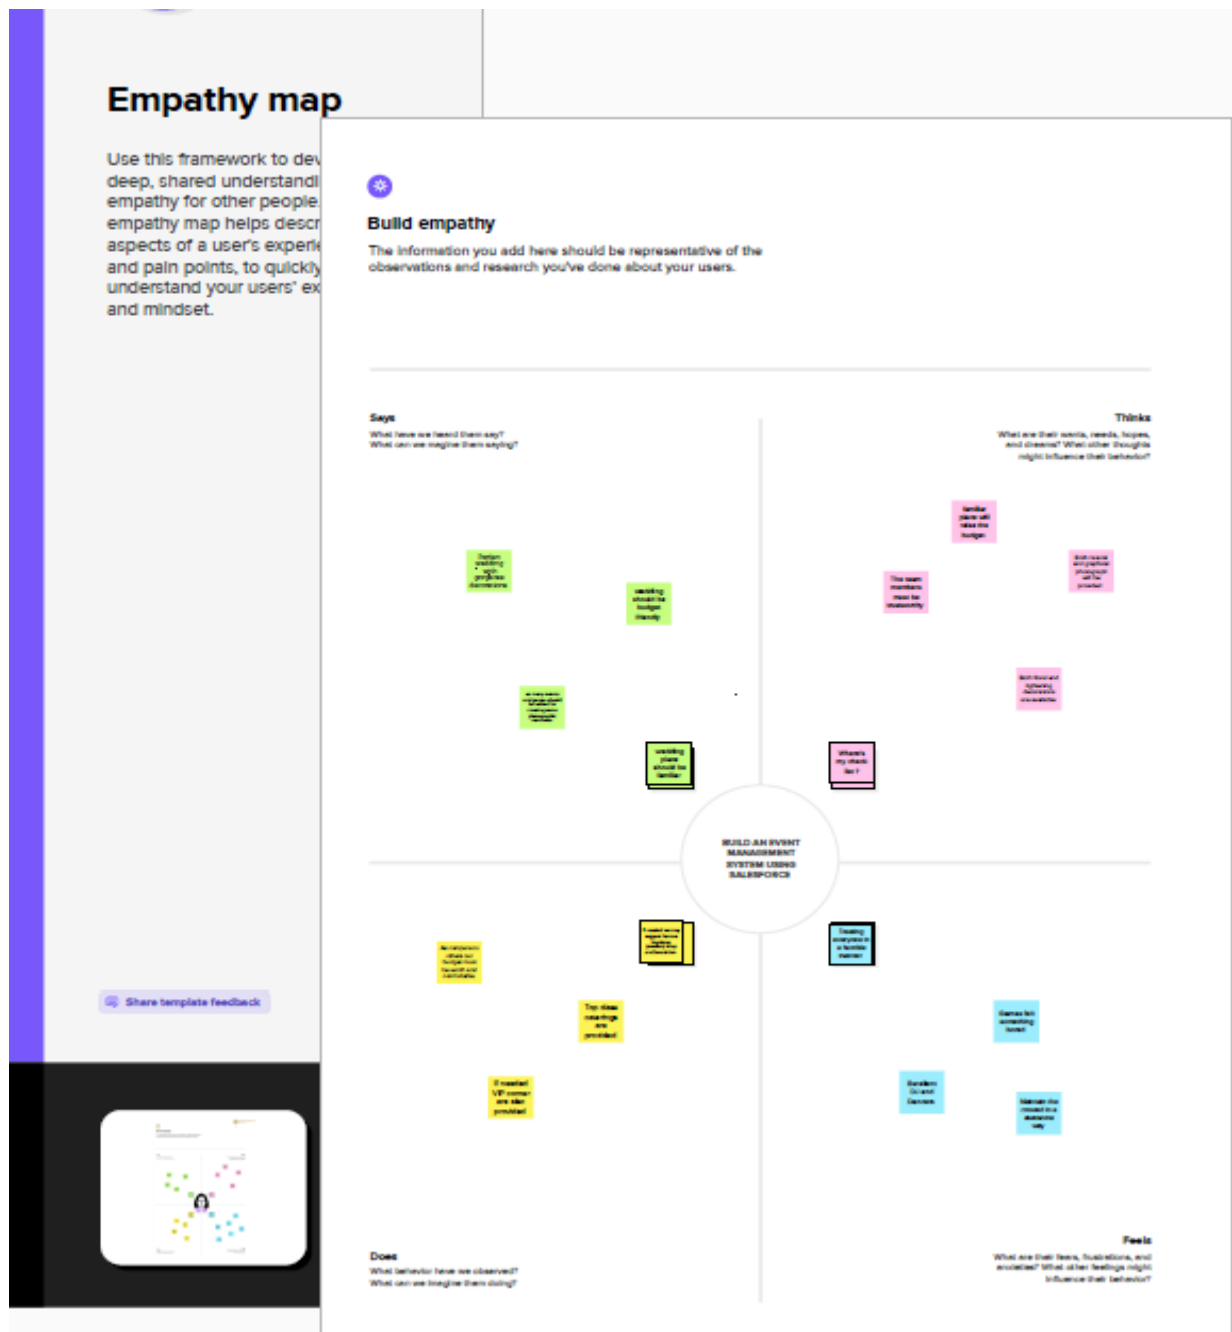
Empathy map

Use this framework to dev deep, shared understandi empathy for other people. empathy map helps descr aspects of a user's experie and pain points, to quickly understand your users' ex and mindset.

Share template feedback

Build empathy

The information you add here should be representative of the observations and research you've done about your users.

Says
What have we heard them say?
What can we imagine them saying?

Thinks
What are their wants, needs, hopes, and dreams? What other thoughts might influence their behavior?

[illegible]

wedding should be budget friendly

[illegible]

wedding plans should be familiar

familiar plans will take the budget

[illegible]

The team members must be trustworthy

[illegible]

Where's my check list?

BUILD AN EVENT MANAGEMENT SYSTEM USING SALESFORCE

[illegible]

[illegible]

Treating everyone in a familiar manner

Top class meetings are provided

If needed VIP corner are also provided

Games list something loved

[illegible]

Maintain the crowd in a awesome way

Does
What behavior have we observed?
What can we imagine them doing?

Feels
What are their fears, frustrations, and anxieties? What other feelings might influence their behavior?